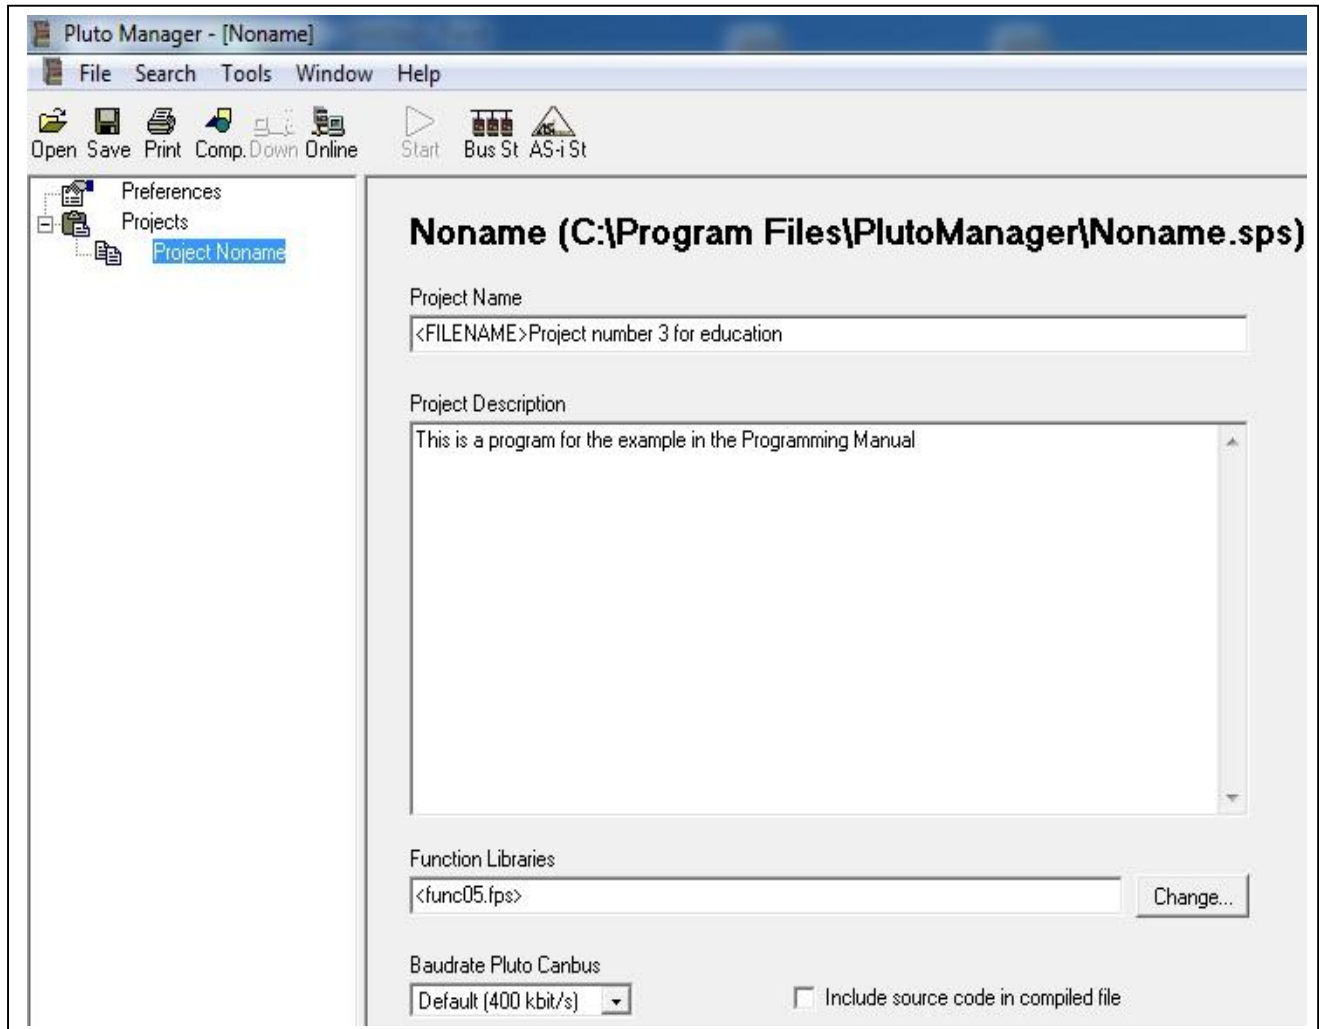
Pluto Manager - [Noname]

File Search Tools Window Help

Open Save Print Comp. Down Online Start Bus St AS-i St

Preferences
Projects
Project Noname

Noname (C:\Program Files\PlutoManager\Noname.sps)

Project Name

<FILENAME>Project number 3 for education

Project Description

This is a program for the example in the Programming Manual

Function Libraries

<func05.fps>

Change...

Baudrate Pluto Canbus

Default (400 kbit/s)

Include source code in compiled file